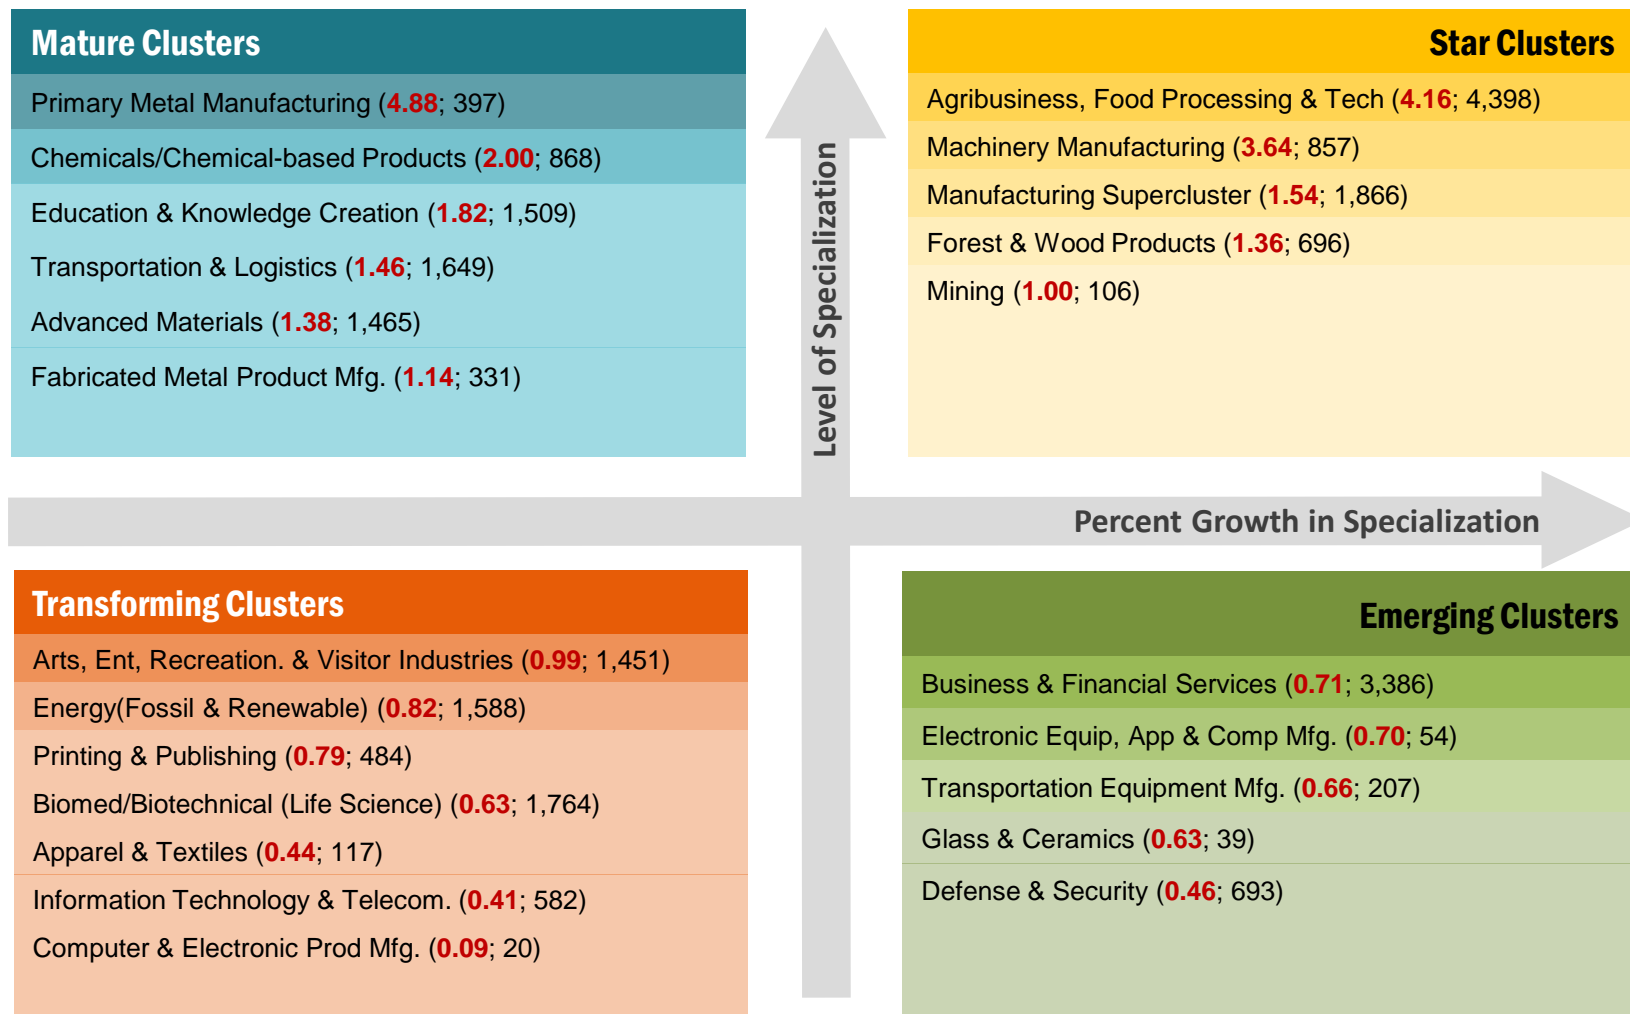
Mature Clusters

Primary Metal Manufacturing (4.88; 397)

Chemicals/Chemical-based Products (2.00; 868)

Education & Knowledge Creation (1.82; 1,509)

Transportation & Logistics (1.46; 1,649)

Advanced Materials (1.38; 1,465)

Fabricated Metal Product Mfg. (1.14; 331)

Level of Specialization

Star Clusters

Agribusiness, Food Processing & Tech (4.16; 4,398)

Machinery Manufacturing (3.64; 857)

Manufacturing Supercluster (1.54; 1,866)

Forest & Wood Products (1.36; 696)

Mining (1.00; 106)

Percent Growth in Specialization

Transforming Clusters

Arts, Ent, Recreation. & Visitor Industries (0.99; 1,451)

Energy(Fossil & Renewable) (0.82; 1,588)

Printing & Publishing (0.79; 484)

Biomed/Biotechnical (Life Science) (0.63; 1,764)

Apparel & Textiles (0.44; 117)

Information Technology & Telecom. (0.41; 582)

Computer & Electronic Prod Mfg. (0.09; 20)

Emerging Clusters

Business & Financial Services (0.71; 3,386)

Electronic Equip, App & Comp Mfg. (0.70; 54)

Transportation Equipment Mfg. (0.66; 207)

Glass & Ceramics (0.63; 39)

Defense & Security (0.46; 693)